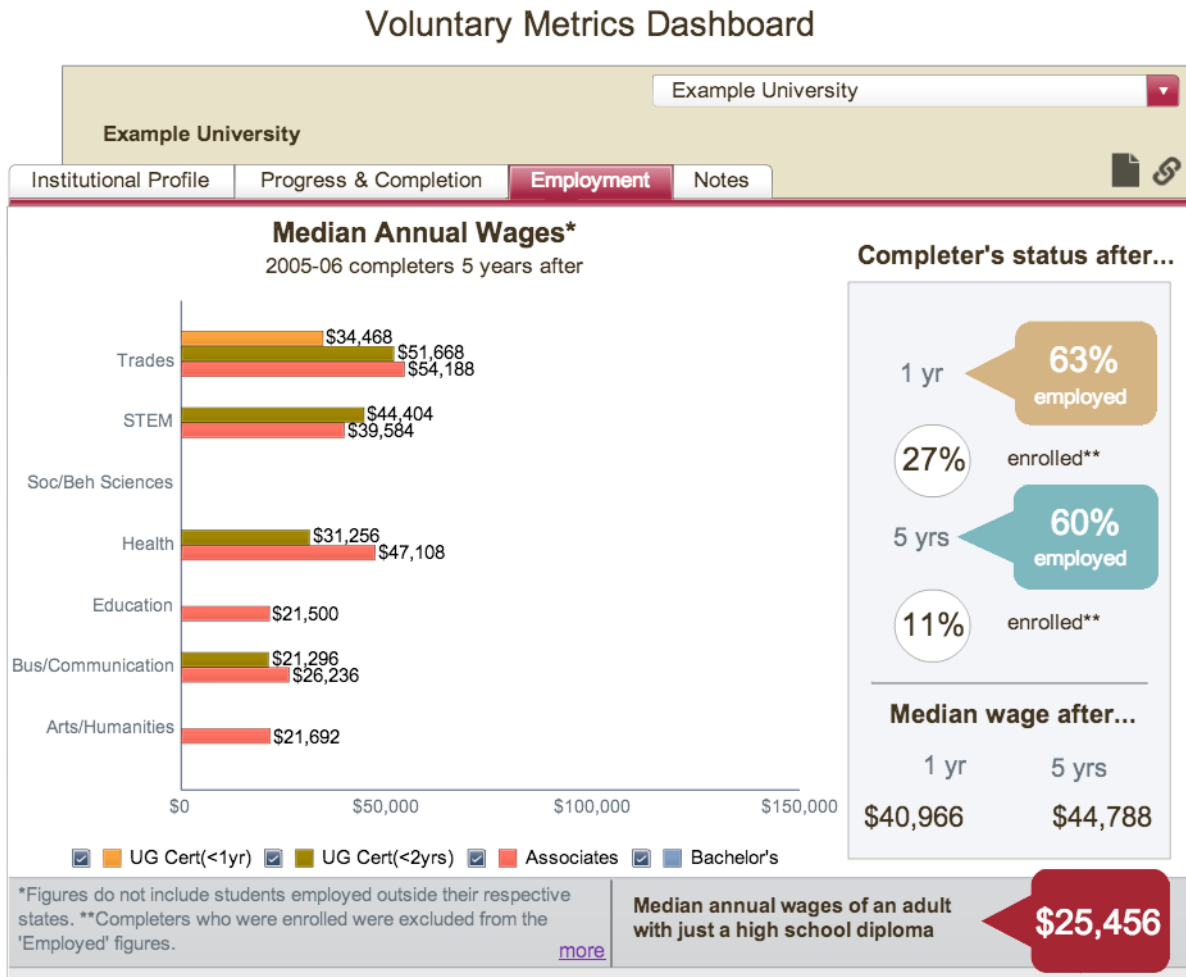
Voluntary Metrics Dashboard

Example University

Example University

Institutional Profile | Progress & Completion | Employment | Notes

Median Annual Wages*
2005-06 completers 5 years after

Trades $34,468 $51,668 $54,188
STEM $44,404 $39,584
Soc/Beh Sciences
Health $31,256 $47,108
Education $21,500
Bus/Communication $21,296 $26,236
Arts/Humanities $21,692

$0 $50,000 $100,000 $150,000

UG Cert(<1yr) UG Cert(<2yrs) Associates Bachelor's

Completer's status after...

1 yr 63% employed
27% enrolled**
5 yrs 60% employed
11% enrolled**

Median wage after...
1 yr 5 yrs
$40,966 $44,788

*Figures do not include students employed outside their respective states. **Completers who were enrolled were excluded from the 'Employed' figures.
more

Median annual wages of an adult with just a high school diploma
$25,456